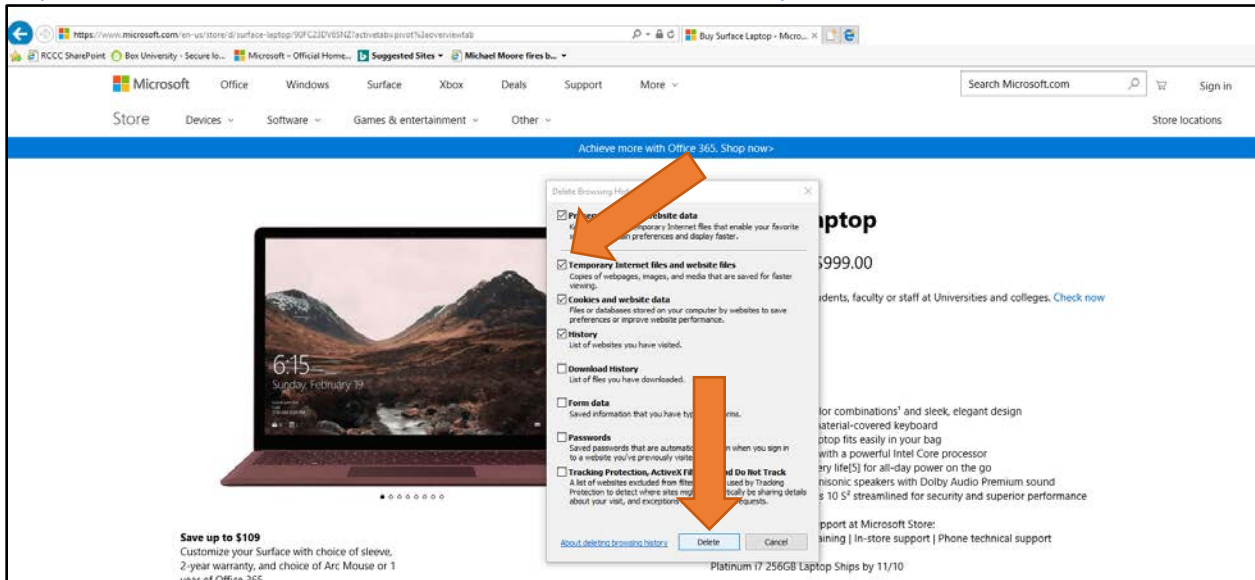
https://www.microsoft.com/en-us/store/d/surface-laptop/90FC23DV6SNZ?activetab=pivot%3aoverviewtab

Buy Surface Laptop - Micro...

RCCC SharePoint Box University - Secure lo... Microsoft – Official Home... Suggested Sites Michael Moore fires b...

Microsoft Office Windows Surface Xbox Deals Support More

Search Microsoft.com Sign in

Store Devices Software Games & entertainment Other Store locations

Achieve more with Office 365. Shop now>

Delete Browsing History

Pre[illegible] website data
K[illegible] porary Internet files that enable your favorite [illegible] preferences and display faster.

Temporary Internet files and website files
Copies of webpages, images, and media that are saved for faster viewing.

Cookies and website data
Files or databases stored on your computer by websites to save preferences or improve website performance.

History
List of websites you have visited.

Download History
List of files you have downloaded.

Form data
Saved information that you have typ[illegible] rms.

Passwords
Saved passwords that are automatic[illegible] when you sign in to a website you've previously visite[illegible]

Tracking Protection, ActiveX Filt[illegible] d Do Not Track
A list of websites excluded from filte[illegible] used by Tracking Protection to detect where sites mig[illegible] ically be sharing details about your visit, and exceptions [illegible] requests.

About deleting browsing history Delete Cancel

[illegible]ptop

$999.00

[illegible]dents, faculty or staff at Universities and colleges. Check now

6:15
Sunday, February 19

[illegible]lor combinations¹ and sleek, elegant design
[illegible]aterial-covered keyboard
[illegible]ptop fits easily in your bag
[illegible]with a powerful Intel Core processor
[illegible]ery life[5] for all-day power on the go
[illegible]nisonic speakers with Dolby Audio Premium sound
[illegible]s 10 S² streamlined for security and superior performance

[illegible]pport at Microsoft Store:
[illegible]aining | In-store support | Phone technical support

Save up to $109
Customize your Surface with choice of sleeve, 2-year warranty, and choice of Arc Mouse or 1 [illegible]

Platinum i7 256GB Laptop Ships by 11/10